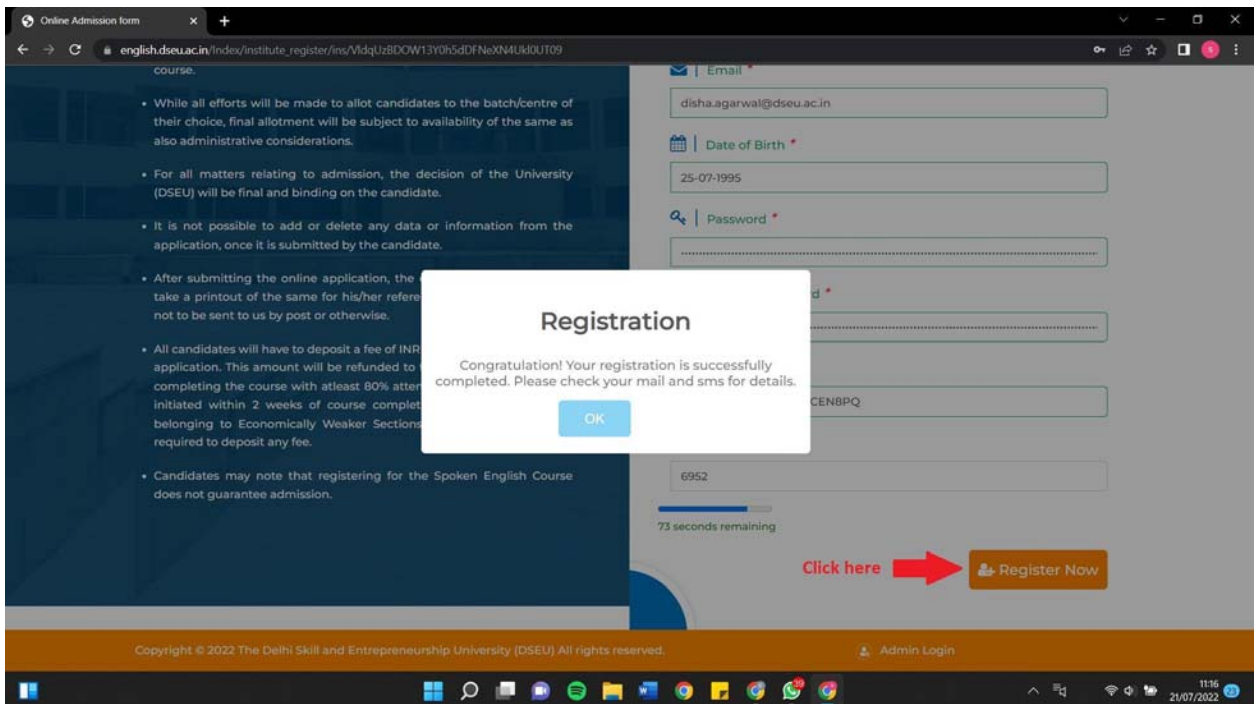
Online Admission form

english.dseu.ac.in/index/institute_register/ins/VldqUzBDOW13Y0h5dDFNeXN4Ukl0UT09

course.

• While all efforts will be made to allot candidates to the batch/centre of their choice, final allotment will be subject to availability of the same as also administrative considerations.

• For all matters relating to admission, the decision of the University (DSEU) will be final and binding on the candidate.

• It is not possible to add or delete any data or information from the application, once it is submitted by the candidate.

• After submitting the online application, the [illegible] take a printout of the same for his/her refere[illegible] not to be sent to us by post or otherwise.

• All candidates will have to deposit a fee of INR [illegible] application. This amount will be refunded to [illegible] completing the course with atleast 80% atten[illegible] initiated within 2 weeks of course complet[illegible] belonging to Economically Weaker Sections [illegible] required to deposit any fee.

• Candidates may note that registering for the Spoken English Course does not guarantee admission.

Email *

disha.agarwal@dseu.ac.in

Date of Birth *

25-07-1995

Password *

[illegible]d *

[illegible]CEN8PQ

6952

73 seconds remaining

Click here

Register Now

Registration

Congratulation! Your registration is successfully completed. Please check your mail and sms for details.

OK

Copyright © 2022 The Delhi Skill and Entrepreneurship University (DSEU) All rights reserved.

Admin Login

11:16
21/07/2022